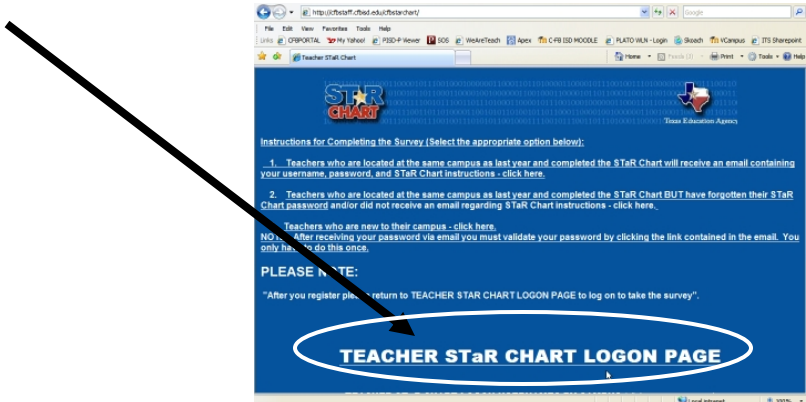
http://cfbstaff.cfbisd.edu/cfbstarchart/

Google

File Edit View Favorites Tools Help

Links CFBPORTAL My Yahoo! PISD-P Viewer SOS WeAreTeach Apex C-FB ISD MOODLE PLATO WLN - Login Skoach VCampus ITS Sharepoint

Teacher STaR Chart

Home Feeds (J) Print Tools Help

STaR CHART

Texas Education Agency

Instructions for Completing the Survey (Select the appropriate option below):

1. Teachers who are located at the same campus as last year and completed the STaR Chart will receive an email containing your username, password, and STaR Chart instructions - click here.

2. Teachers who are located at the same campus as last year and completed the STaR Chart BUT have forgotten their STaR Chart password and/or did not receive an email regarding STaR Chart instructions - click here.

Teachers who are new to their campus - click here.

NOTE: After receiving your password via email you must validate your password by clicking the link contained in the email. You only ha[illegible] do this once.

PLEASE NOTE:

"After you register ple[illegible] return to TEACHER STAR CHART LOGON PAGE to log on to take the survey".

TEACHER STaR CHART LOGON PAGE

Local intranet

100%